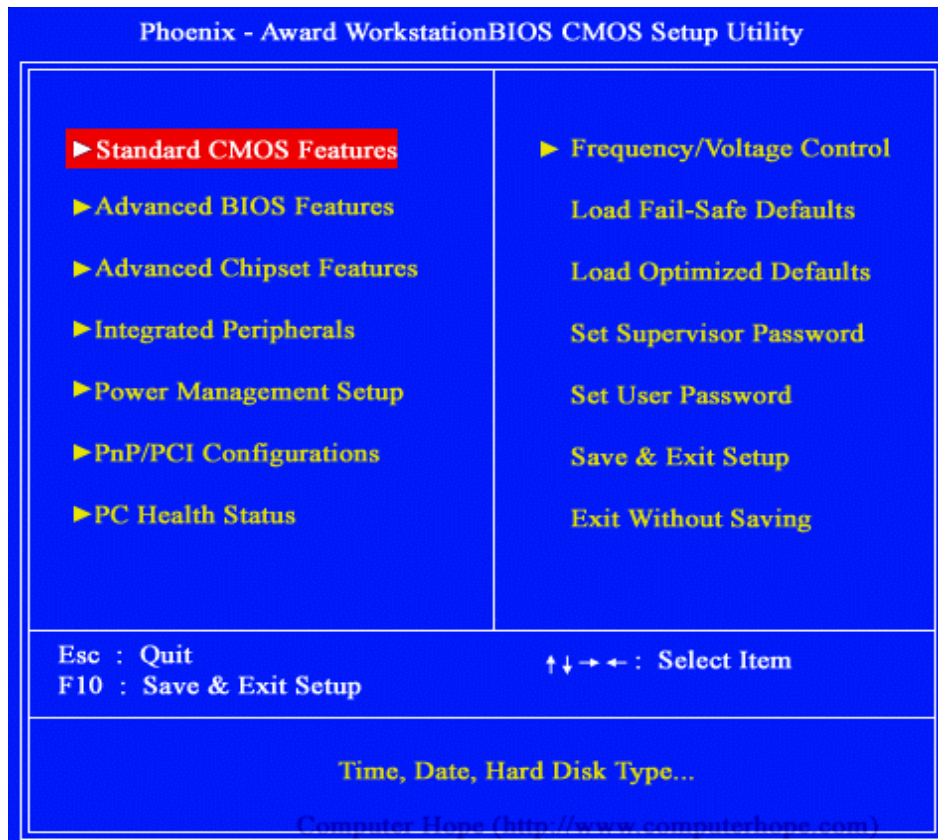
Phoenix - Award WorkstationBIOS CMOS Setup Utility

►Standard CMOS Features
►Advanced BIOS Features
►Advanced Chipset Features
►Integrated Peripherals
►Power Management Setup
►PnP/PCI Configurations
►PC Health Status

► Frequency/Voltage Control
Load Fail-Safe Defaults
Load Optimized Defaults
Set Supervisor Password
Set User Password
Save & Exit Setup
Exit Without Saving

Esc : Quit
F10 : Save & Exit Setup

↑↓→←: Select Item

Time, Date, Hard Disk Type...

Computer Hope (http://www.computerhope.com)